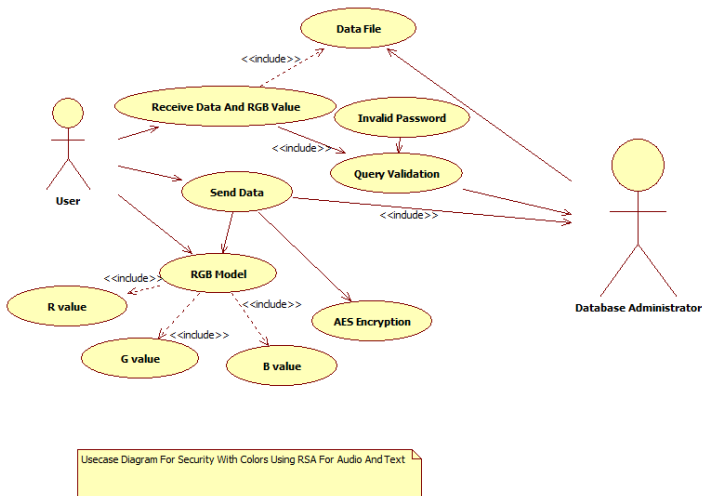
Data File

<<include>>

Receive Data And RGB Value

Invalid Password

<<include>>

Query Validation

User

Send Data

<<include>>

Database Administrator

<<include>>

RGB Model

R value

<<include>>

<<include>>

AES Encryption

G value

B value

Usecase Diagram For Security With Colors Using RSA For Audio And Text